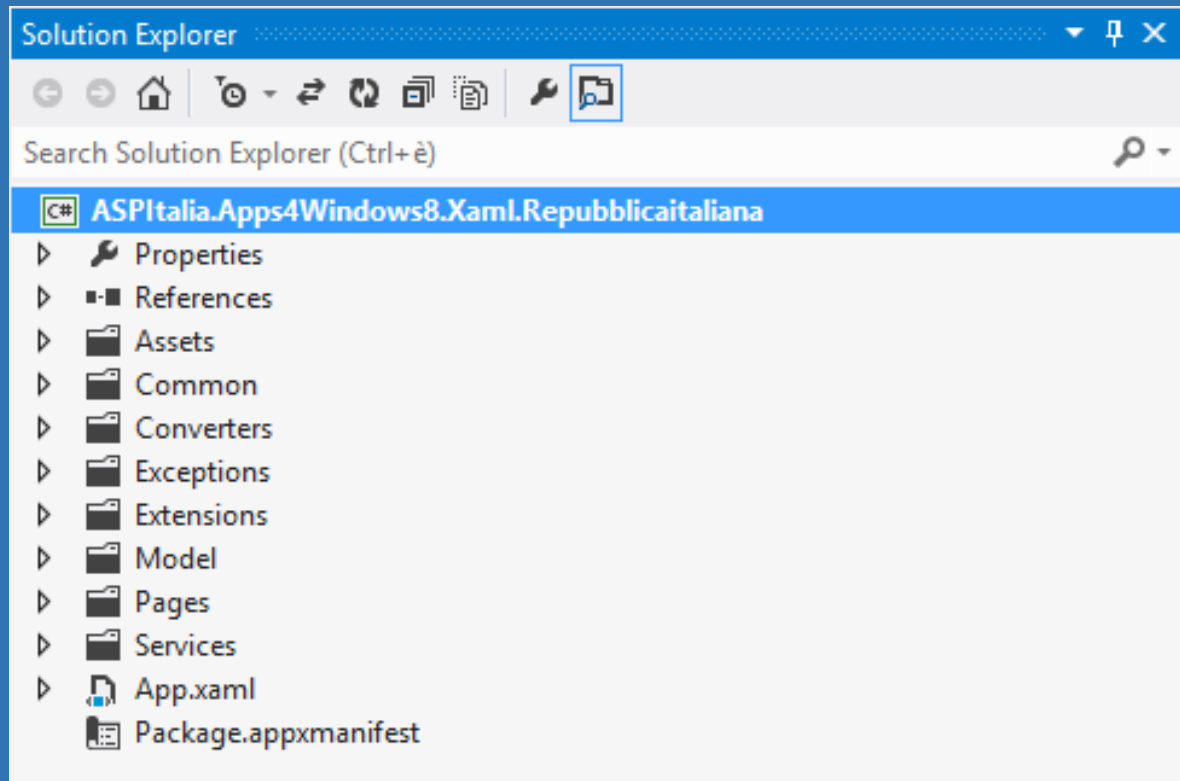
Solution Explorer

Search Solution Explorer (Ctrl+è)

C# ASPItalia.Apps4Windows8.Xaml.Repubblicaitaliana
Properties
References
Assets
Common
Converters
Exceptions
Extensions
Model
Pages
Services
App.xaml
Package.appxmanifest